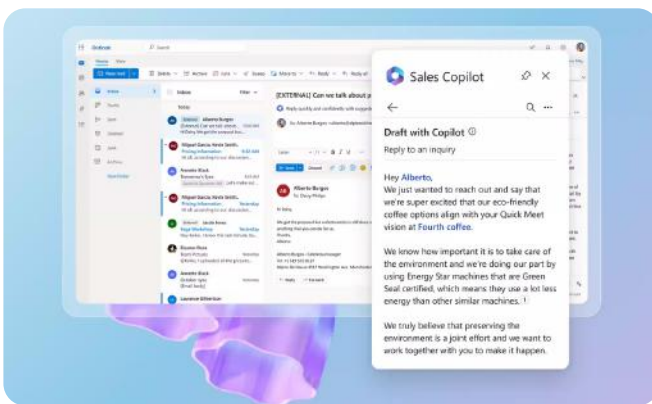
Outlook

Search

Home View

New mail

Delete Archive Junk Sweep Move to Reply Reply all

Inbox

Today

Alberto Burgos

Miguel García

Pricing information

Anneke Black

Miguel García

Jacob Rowe

Legal Workshop

Eleanor Pham

Anneke Black

Laurence Gilbertson

Inbox

Drafts

Sent

Deleted

Junk

Archive

New folder

[EXTERNAL] Can we talk about p

Alberto Burgos

Hi Bella,

Reply Forward

Sales Copilot

Draft with Copilot ⓘ

Reply to an inquiry

Hey Alberto,
We just wanted to reach out and say that we're super excited that our eco-friendly coffee options align with your Quick Meet vision at Fourth coffee.

We know how important it is to take care of the environment and we're doing our part by using Energy Star machines that are Green Seal certified, which means they use a lot less energy than other similar machines. 1

We truly believe that preserving the environment is a joint effort and we want to work together with you to make it happen.